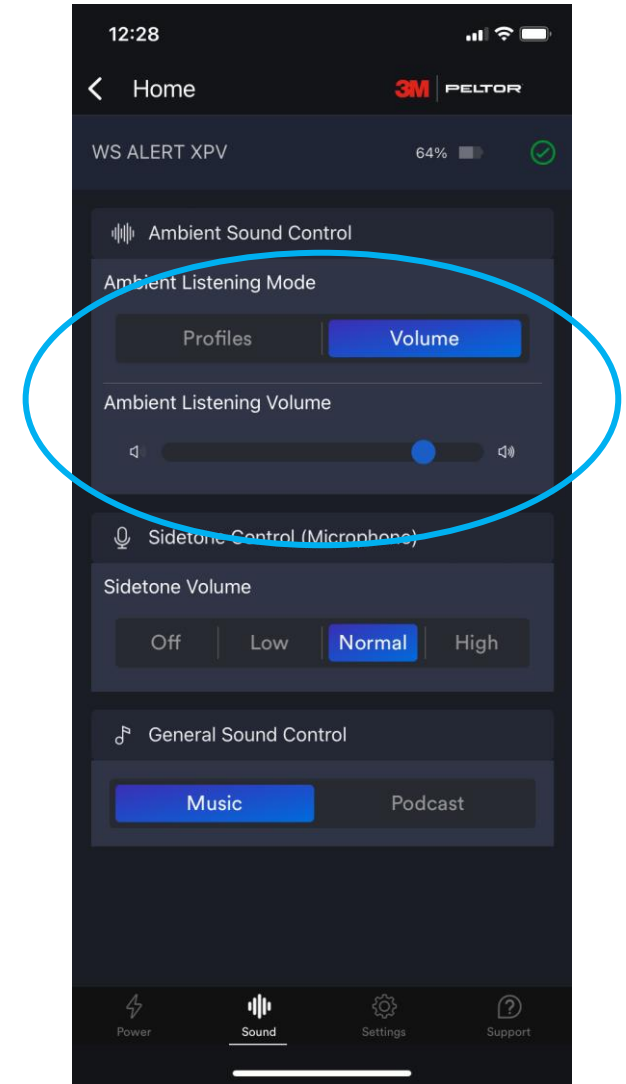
12:28

Home

3M PELTOR

WS ALERT XPV

64%

Ambient Sound Control

Ambient Listening Mode

Profiles

Volume

Ambient Listening Volume

Sidetone Control (Microphone)

Sidetone Volume

Off

Low

Normal

High

General Sound Control

Music

Podcast

Power

Sound

Settings

Support